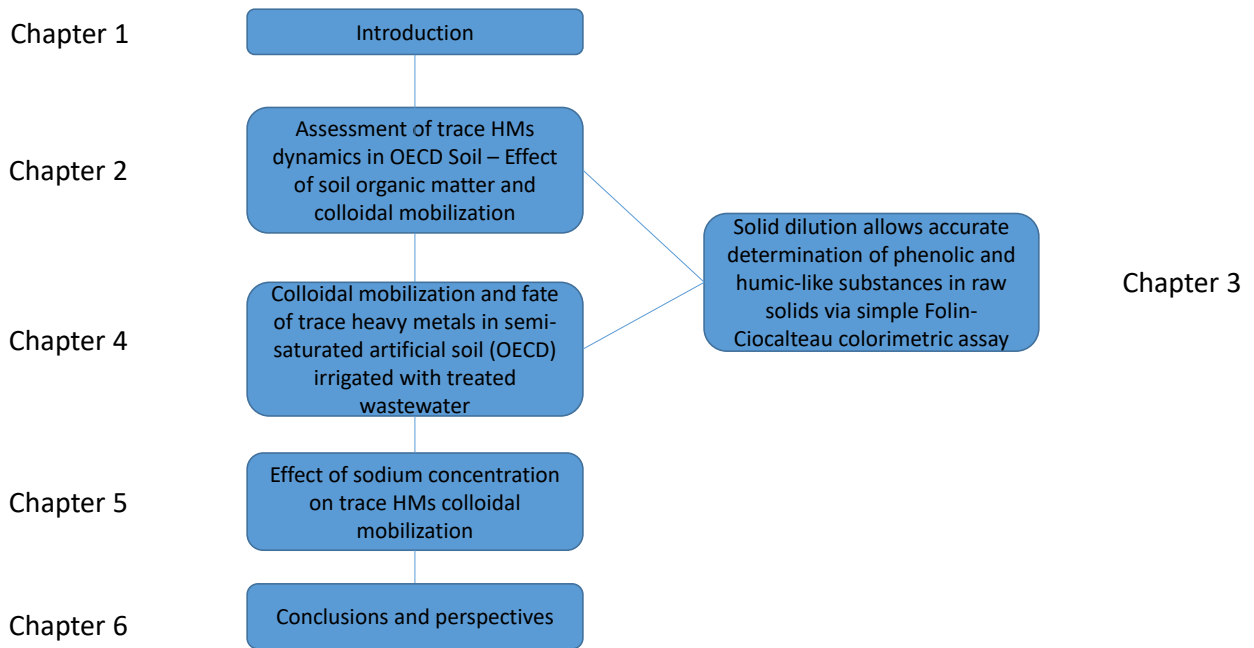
Chapter 1

Introduction

Chapter 2

Assessment of trace HMs dynamics in OECD Soil – Effect of soil organic matter and colloidal mobilization

Solid dilution allows accurate determination of phenolic and humic-like substances in raw solids via simple Folin-Ciocalteau colorimetric assay

Chapter 3

Chapter 4

Colloidal mobilization and fate of trace heavy metals in semi-saturated artificial soil (OECD) irrigated with treated wastewater

Chapter 5

Effect of sodium concentration on trace HMs colloidal mobilization

Chapter 6

Conclusions and perspectives